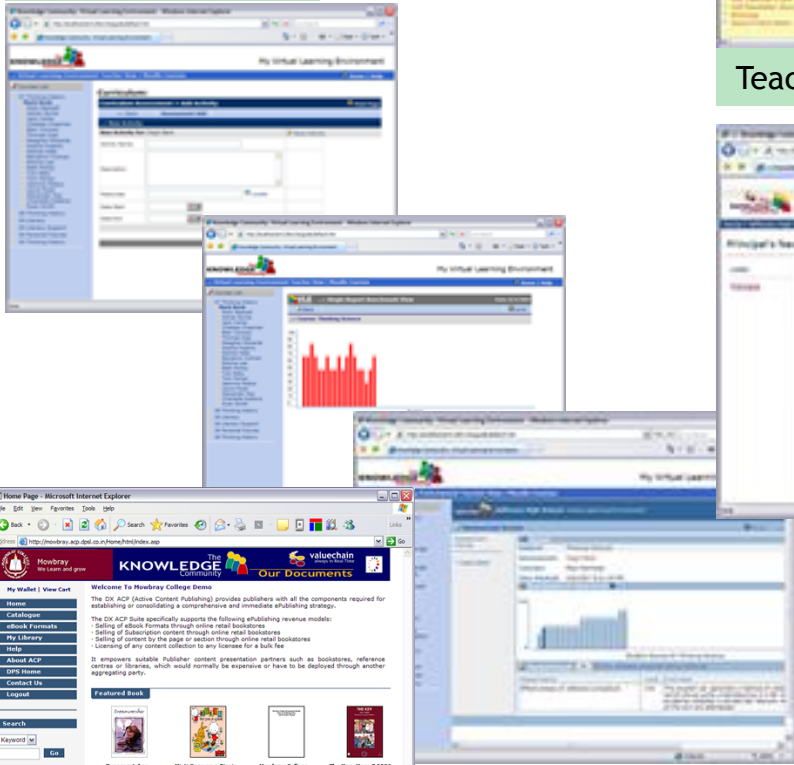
Teac

My Virtual Learning Environment

Curriculum

Add Activity

My Virtual Learning Environment

My Virtual Learning Environment

Principal's Tea

Home Page - Microsoft Internet Explorer

ile Edit View Favorites Tools Help

Back Search Favorites

ddress http://mowbray.acp.dpsl.co.in/Home/html/index.asp Go

Links

Mowbray We Learn and grow

The KNOWLEDGE Community

valuechain always in Real Time

Our Documents

My Wallet | View Cart

Home
Catalogue
eBook Formats
My Library
Help
About ACP
DPS Home
Contact Us
Logout

Search

Keyword

Go

Welcome To Mowbray College Demo

The DX ACP (Active Content Publishing) provides publishers with all the components required for establishing or consolidating a comprehensive and immediate ePublishing strategy.

The DX ACP Suite specifically supports the following ePublishing revenue models:
· Selling of eBook Formats through online retail bookstores
· Selling of Subscription content through online retail bookstores
· Selling of content by the page or section through online retail bookstores
· Licensing of any content collection to any licensee for a bulk fee

It empowers suitable Publisher content presentation partners such as bookstores, reference centres or libraries, which would normally be expensive or have to be deployed through another aggregating party.

Featured Book